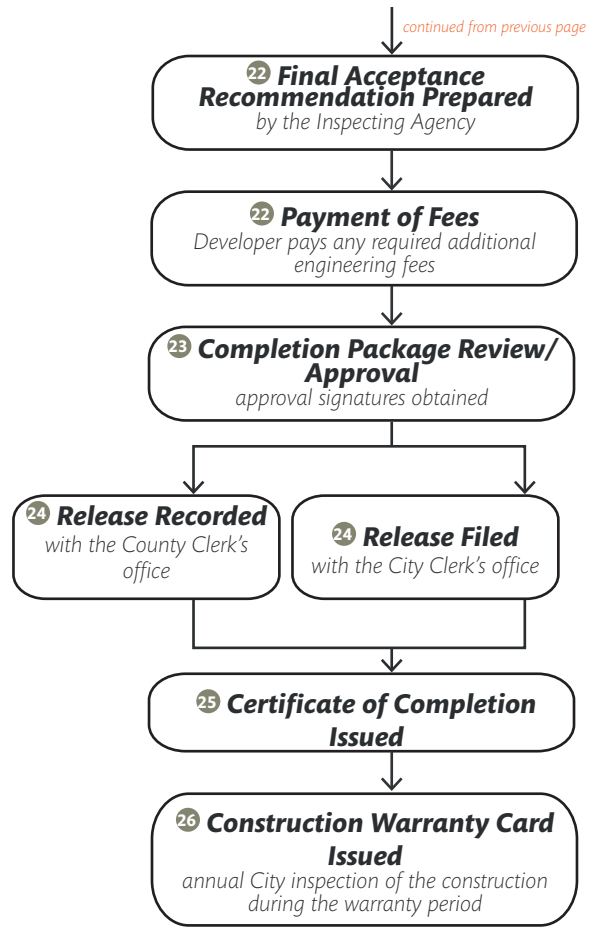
continued from previous page

22 Final Acceptance Recommendation Prepared
by the Inspecting Agency

22 Payment of Fees
Developer pays any required additional engineering fees

23 Completion Package Review/ Approval
approval signatures obtained

24 Release Recorded
with the County Clerk's office

24 Release Filed
with the City Clerk's office

25 Certificate of Completion Issued

26 Construction Warranty Card Issued
annual City inspection of the construction during the warranty period